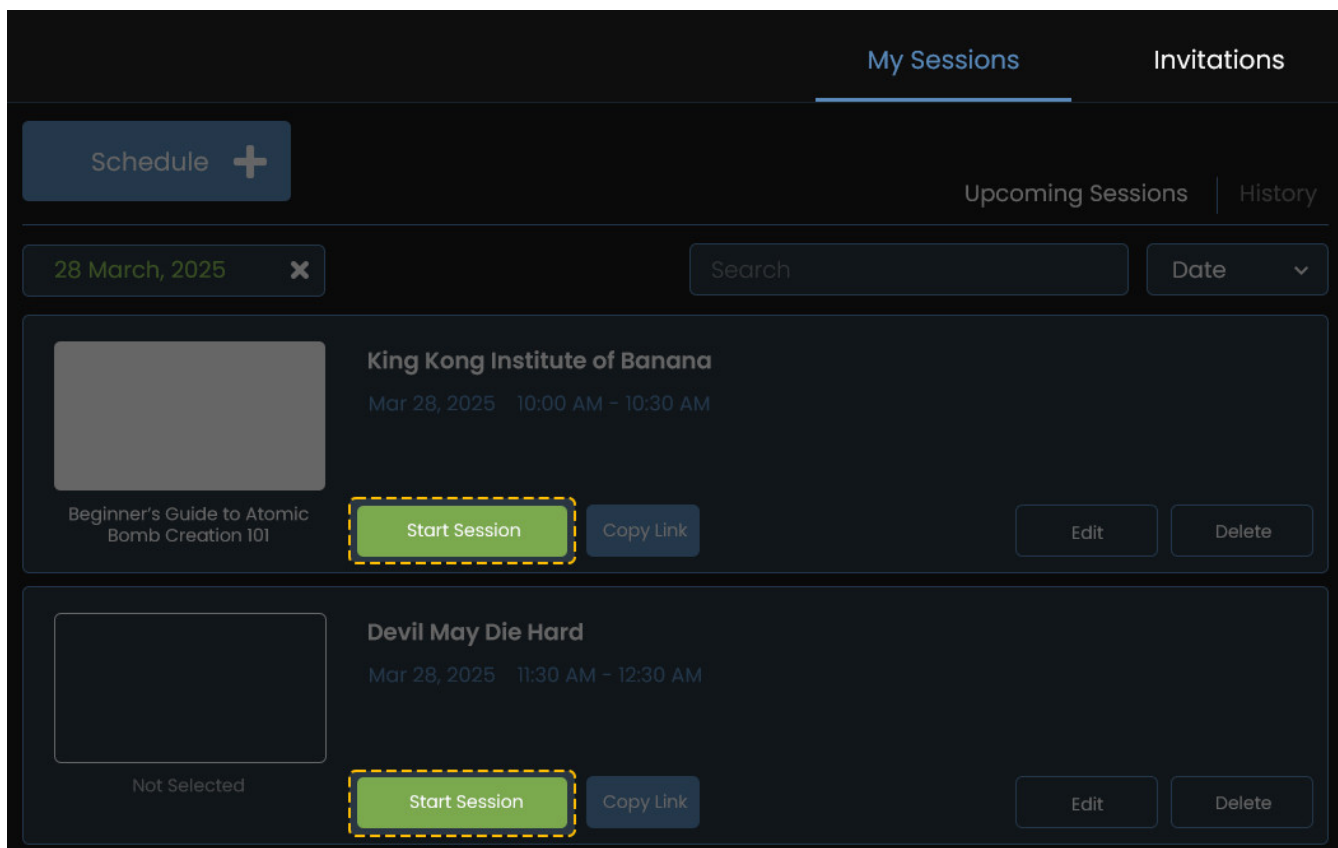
My Sessions
Invitations

Schedule +

Upcoming Sessions
History

28 March, 2025 ✕
Search
Date

King Kong Institute of Banana
Mar 28, 2025 10:00 AM - 10:30 AM
Beginner's Guide to Atomic Bomb Creation 101
Start Session
Copy Link
Edit
Delete

Devil May Die Hard
Mar 28, 2025 11:30 AM - 12:30 AM
Not Selected
Start Session
Copy Link
Edit
Delete